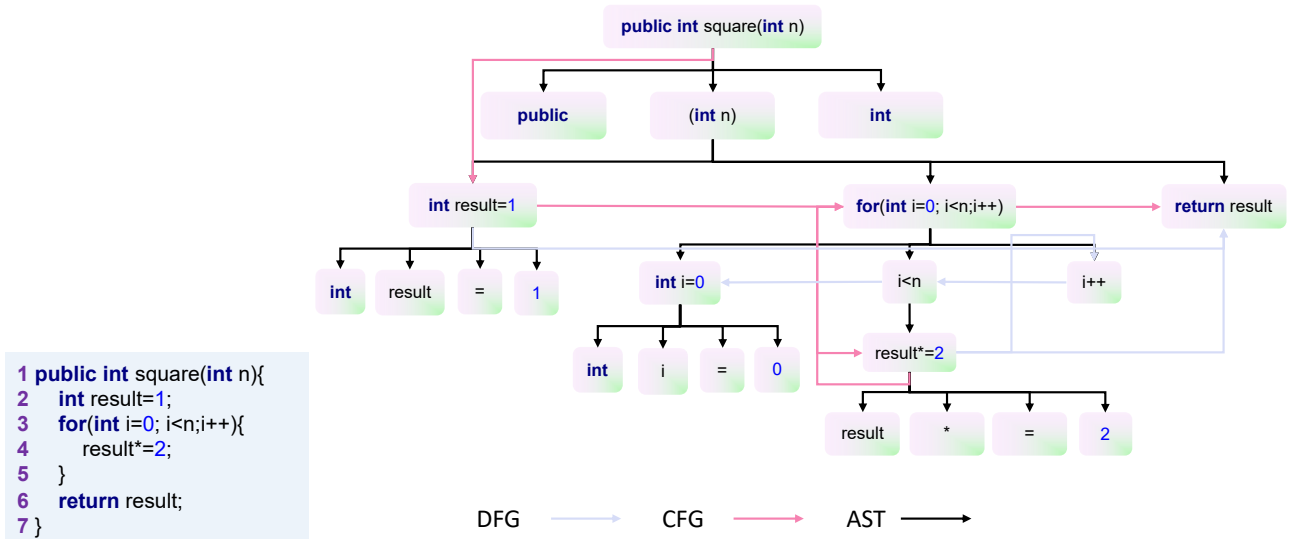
public int square(int n)

public

(int n)

int

int result=1

for(int i=0; i<n;i++)

return result

int

result

=

1

int i=0

i<n

i++

result*=2

int

i

=

0

result

*

=

2

1 public int square(int n){
2 int result=1;
3 for(int i=0; i<n;i++){
4 result*=2;
5 }
6 return result;
7 }

DFG CFG AST